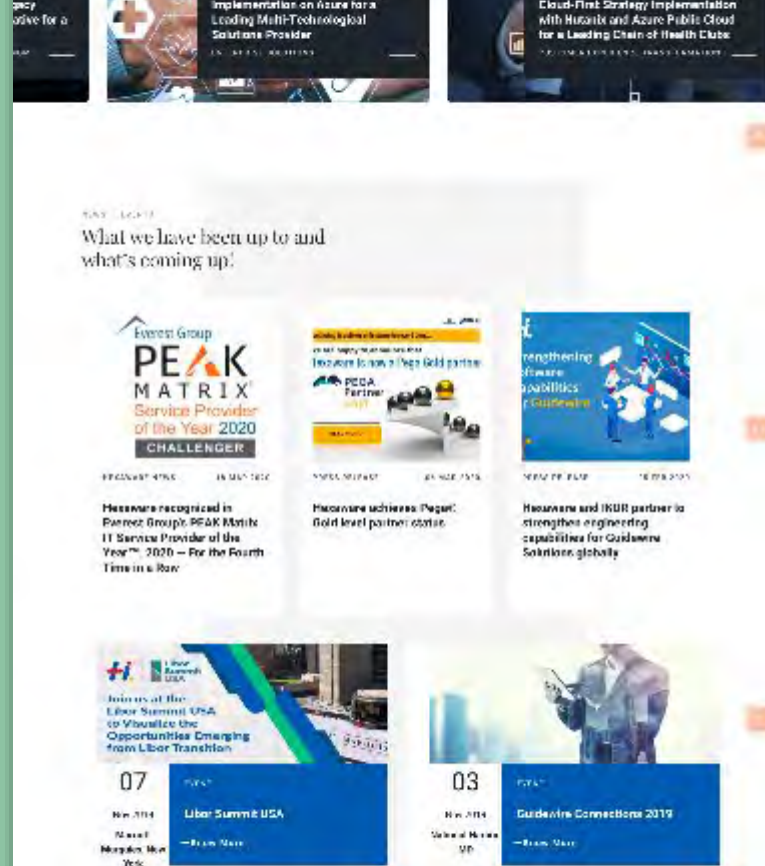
gacy
ative for a

Implementation on Azure for a Leading Multi-Technological Solutions Provider

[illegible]

Cloud-First Strategy Implementation with Nutanix and Azure Public Cloud for a Leading Chain of Health Clubs

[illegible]

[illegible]

What we have been up to and what's coming up!

Everest Group
PEAK
MATRIX
Service Provider of the Year 2020
CHALLENGER

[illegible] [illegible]

Hexaware recognized in Everest Group's PEAK Matrix IT Service Provider of the Year™ 2020 – For the Fourth Time in a Row

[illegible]
Hexaware is now a Pega Gold partner
PEGA Partner

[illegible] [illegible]

Hexaware achieves Pega® Gold level partner status

rengthening
oftware
apabilities
r Guidewire

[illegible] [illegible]

Hexaware and IKUR partner to strengthen engineering capabilities for Guidewire Solutions globally

Libor Summit USA
Join us at the Libor Summit USA to Visualize the Opportunities Emerging from Libor Transition

07
Nov 2019
Marriott Marquis, New York

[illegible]
Libor Summit USA
—Know More

03
Nov 2019
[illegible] MD

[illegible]
Guidewire Connections 2019
—Know More